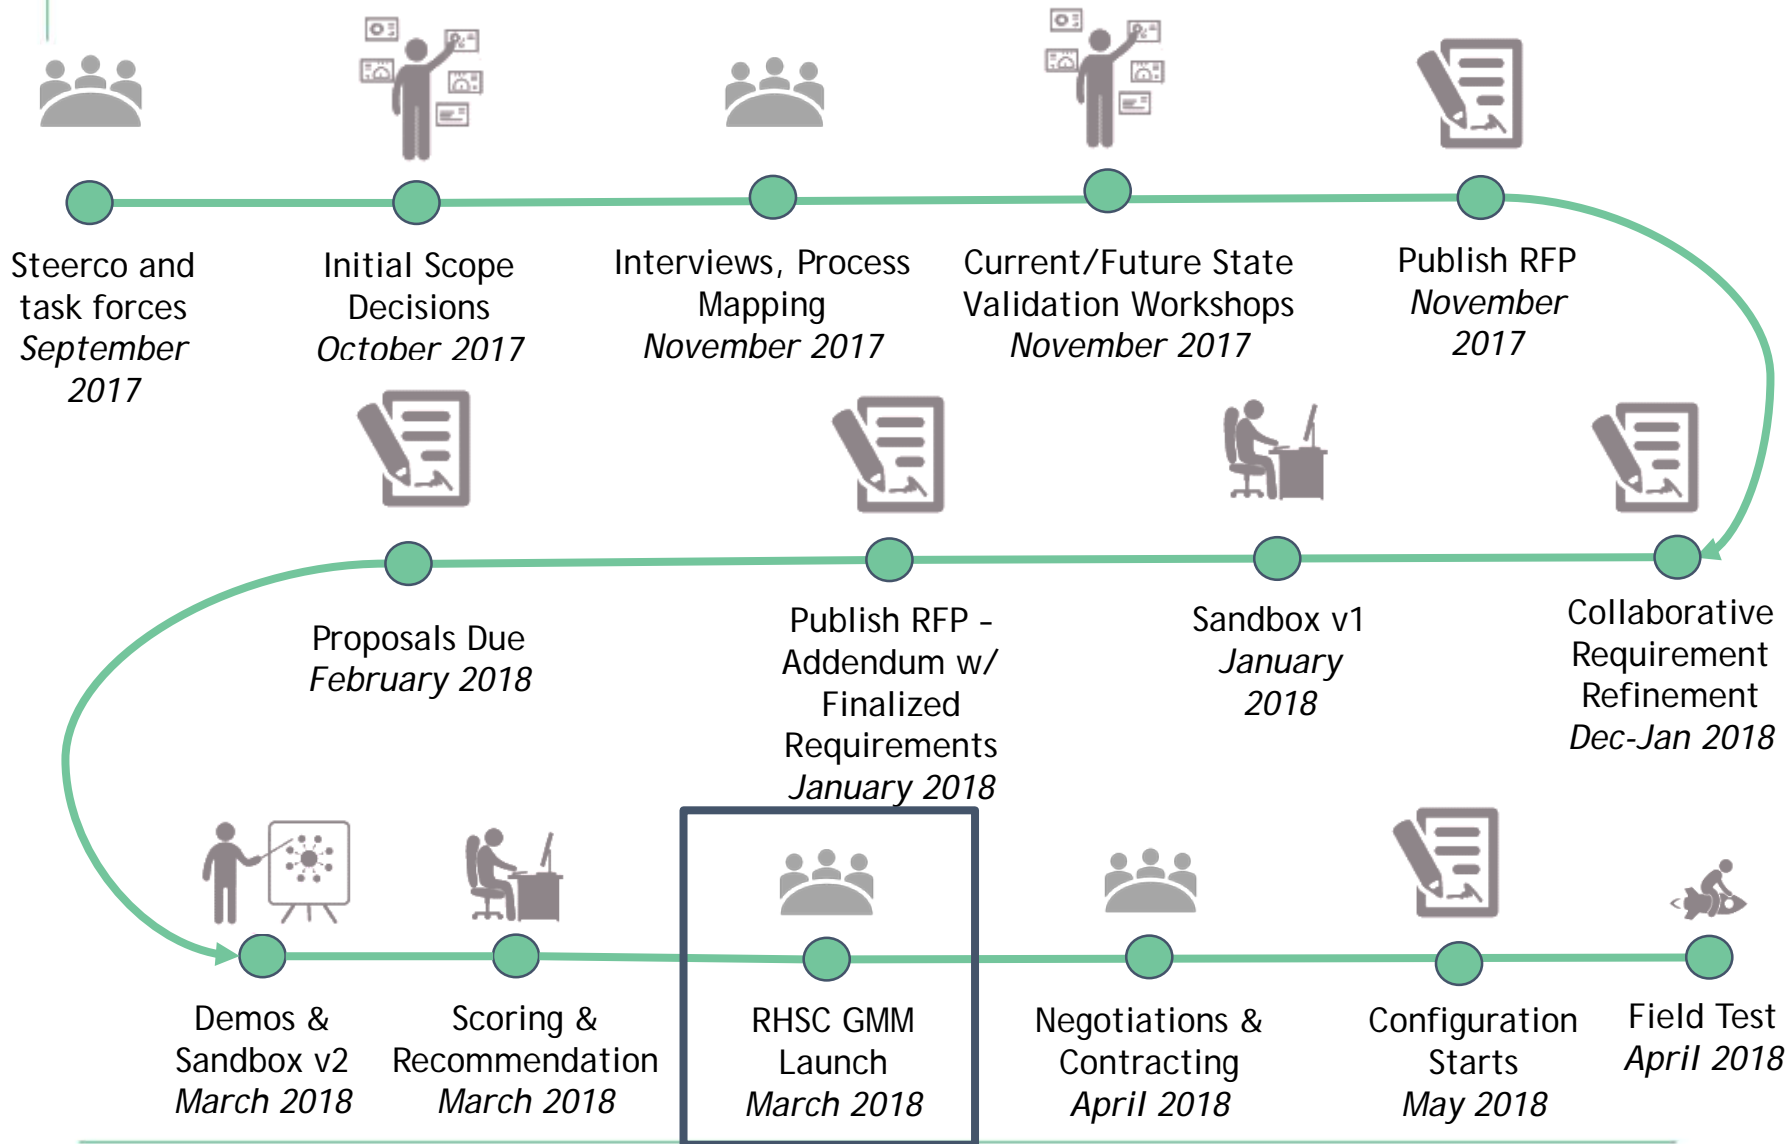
Steerco and task forces
*September 2017*

Initial Scope Decisions
*October 2017*

Interviews, Process Mapping
*November 2017*

Current/Future State Validation Workshops
*November 2017*

Publish RFP
*November 2017*

Collaborative Requirement Refinement
*Dec-Jan 2018*

Sandbox v1
*January 2018*

Publish RFP – Addendum w/ Finalized Requirements
*January 2018*

Proposals Due
*February 2018*

Demos & Sandbox v2
*March 2018*

Scoring & Recommendation
*March 2018*

RHSC GMM Launch
*March 2018*

Negotiations & Contracting
*April 2018*

Configuration Starts
*May 2018*

Field Test
*April 2018*